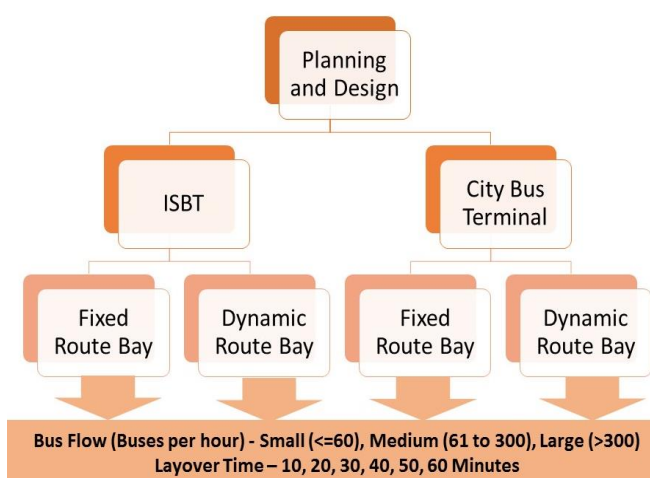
Planning and Design

ISBT

City Bus Terminal

Fixed Route Bay

Dynamic Route Bay

Fixed Route Bay

Dynamic Route Bay

Bus Flow (Buses per hour) - Small (<=60), Medium (61 to 300), Large (>300)
Layover Time – 10, 20, 30, 40, 50, 60 Minutes